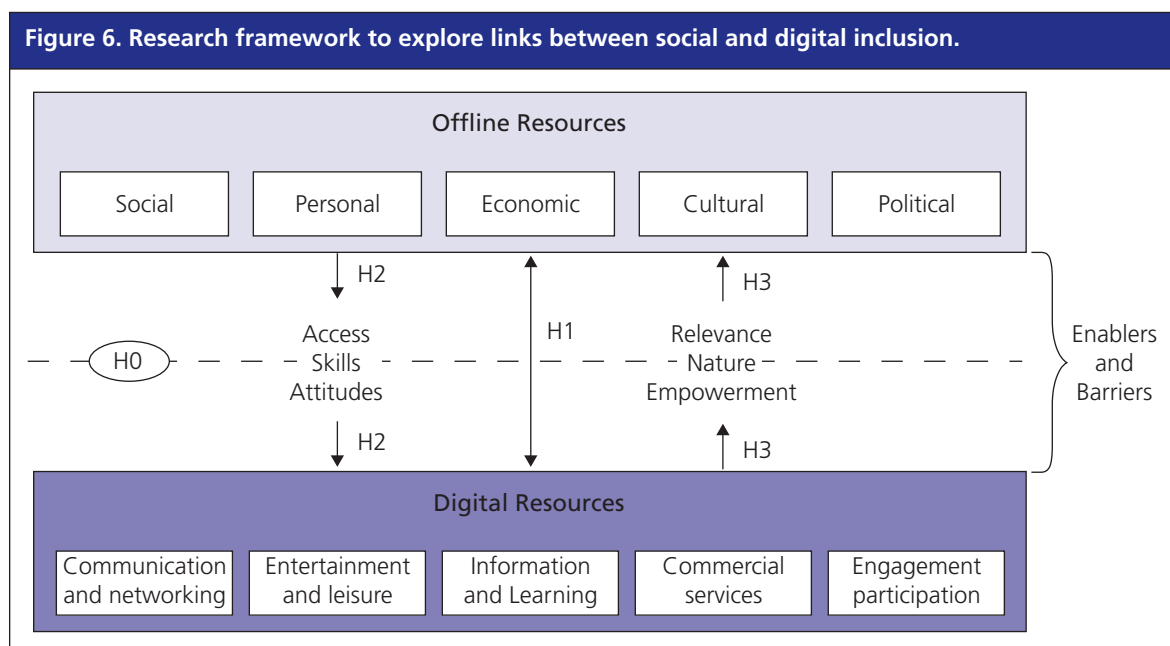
Figure 6. Research framework to explore links between social and digital inclusion.

Offline Resources

Social
Personal
Economic
Cultural
Political

H2
H1
H3

H0
Access
Skills
Attitudes

Relevance
Nature
Empowerment

Enablers and Barriers

H2
H3

Digital Resources

Communication and networking
Entertainment and leisure
Information and Learning
Commercial services
Engagement participation